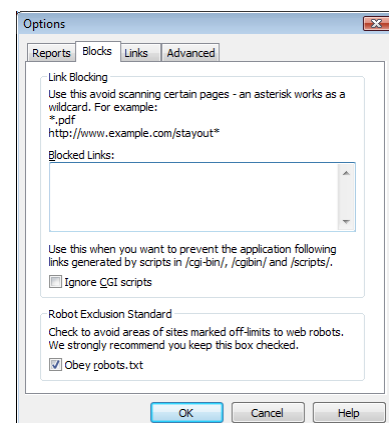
Options

Reports | Blocks | Links | Advanced

Link Blocking

Use this avoid scanning certain pages - an asterisk works as a wildcard. For example:
*.pdf
http://www.example.com/stayout*

Blocked Links:

Use this when you want to prevent the application following links generated by scripts in /cgi-bin/, /cgibin/ and /scripts/.

Ignore CGI scripts

Robot Exclusion Standard

Check to avoid areas of sites marked off-limits to web robots. We strongly recommend you keep this box checked.

Obey robots.txt

OK | Cancel | Help